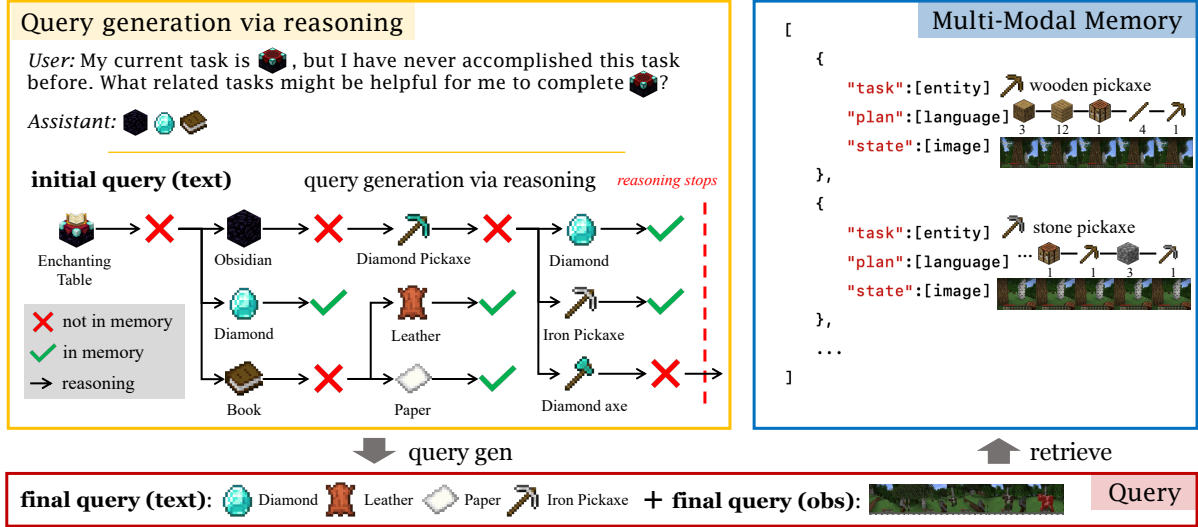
Query generation via reasoning

User: My current task is , but I have never accomplished this task before. What related tasks might be helpful for me to complete ?

Assistant:

initial query (text)

query generation via reasoning

reasoning stops

Enchanting Table

Obsidian

Diamond Pickaxe

Diamond

Diamond

Leather

Iron Pickaxe

Book

Paper

Diamond axe

not in memory

in memory

reasoning

Multi-Modal Memory

[
{
"task":[entity] wooden pickaxe
"plan":[language] 3 12 1 4 1
"state":[image]
},
{
"task":[entity] stone pickaxe
"plan":[language] ... 1 1 3 1
"state":[image]
},
...
]

query gen

retrieve

final query (text): Diamond Leather Paper Iron Pickaxe + final query (obs):

Query